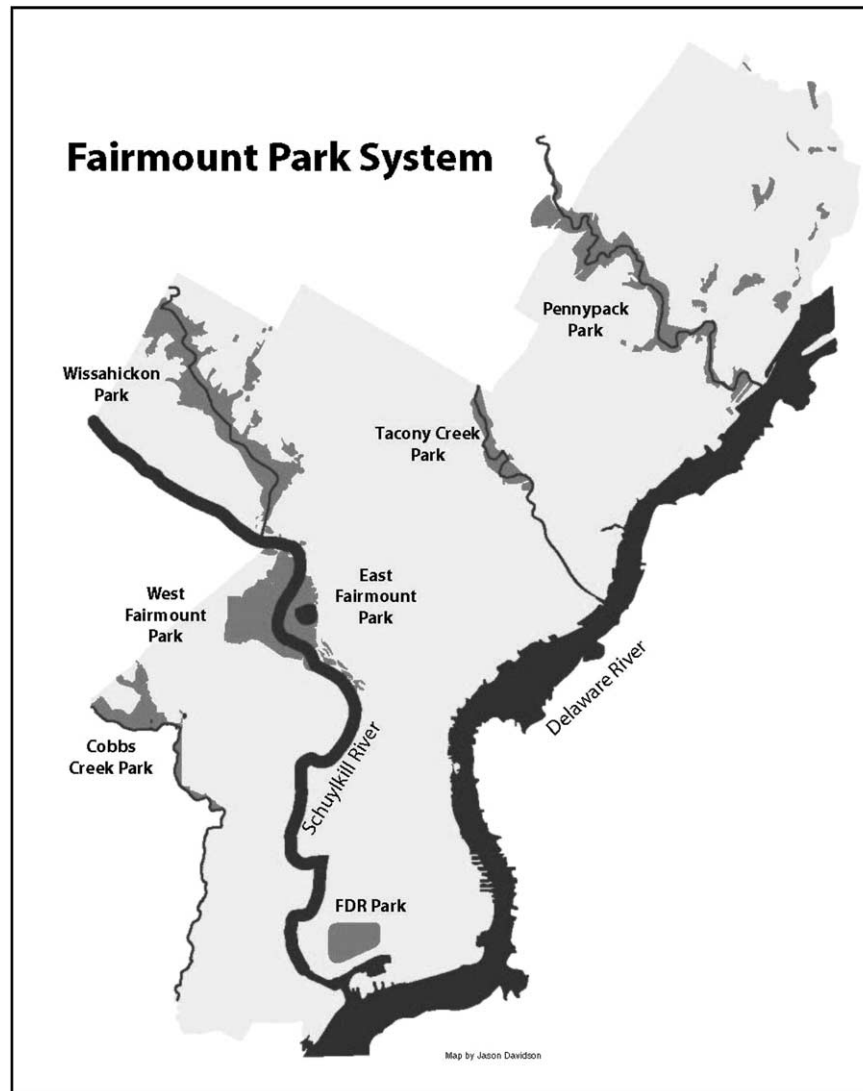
Fairmount Park System

Pennypack Park

Wissahickon Park

Tacony Creek Park

East Fairmount Park

West Fairmount Park

Delaware River

Cobbs Creek Park

Schuylkill River

FDR Park

Map by Jason Davidson